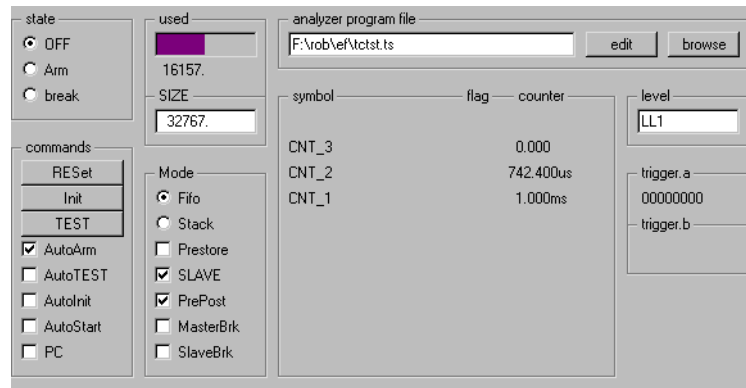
state
OFF
Arm
break

used
16157.
SIZE
32767.

analyzer program file
F:\rob\ef\tctst.ts
edit
browse

commands
RESet
Init
TEST
AutoArm
AutoTEST
AutoInit
AutoStart
PC

Mode
Fifo
Stack
Prestore
SLAVE
PrePost
MasterBrk
SlaveBrk

| symbol | flag | counter |
|---|---|---|
| CNT_3 | | 0.000 |
| CNT_2 | | 742.400us |
| CNT_1 | | 1.000ms |

level
LL1

trigger.a
00000000
trigger.b